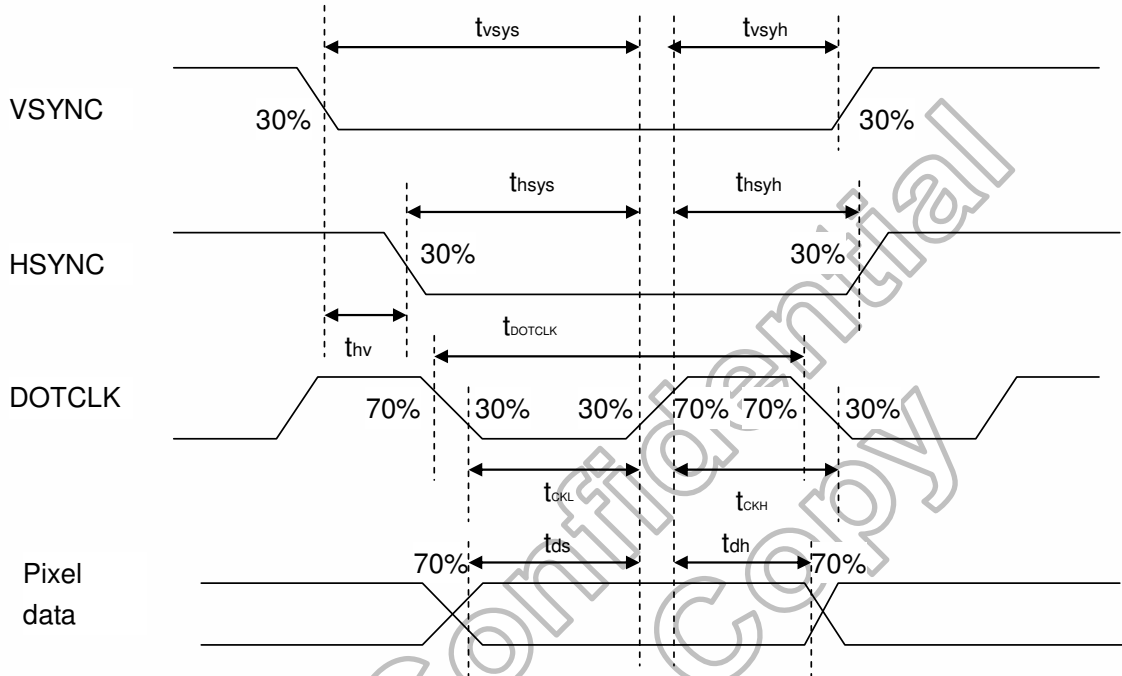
$t_{vsys}$

$t_{vsyh}$

VSYNC

30%

30%

$t_{hsys}$

$t_{hsyh}$

HSYNC

30%

30%

$t_{hv}$

$t_{DOTCLK}$

DOTCLK

70%

30%

30%

70%

70%

30%

$t_{CKL}$

$t_{CKH}$

$t_{ds}$

$t_{dh}$

Pixel data

70%

70%

Confidential Copy